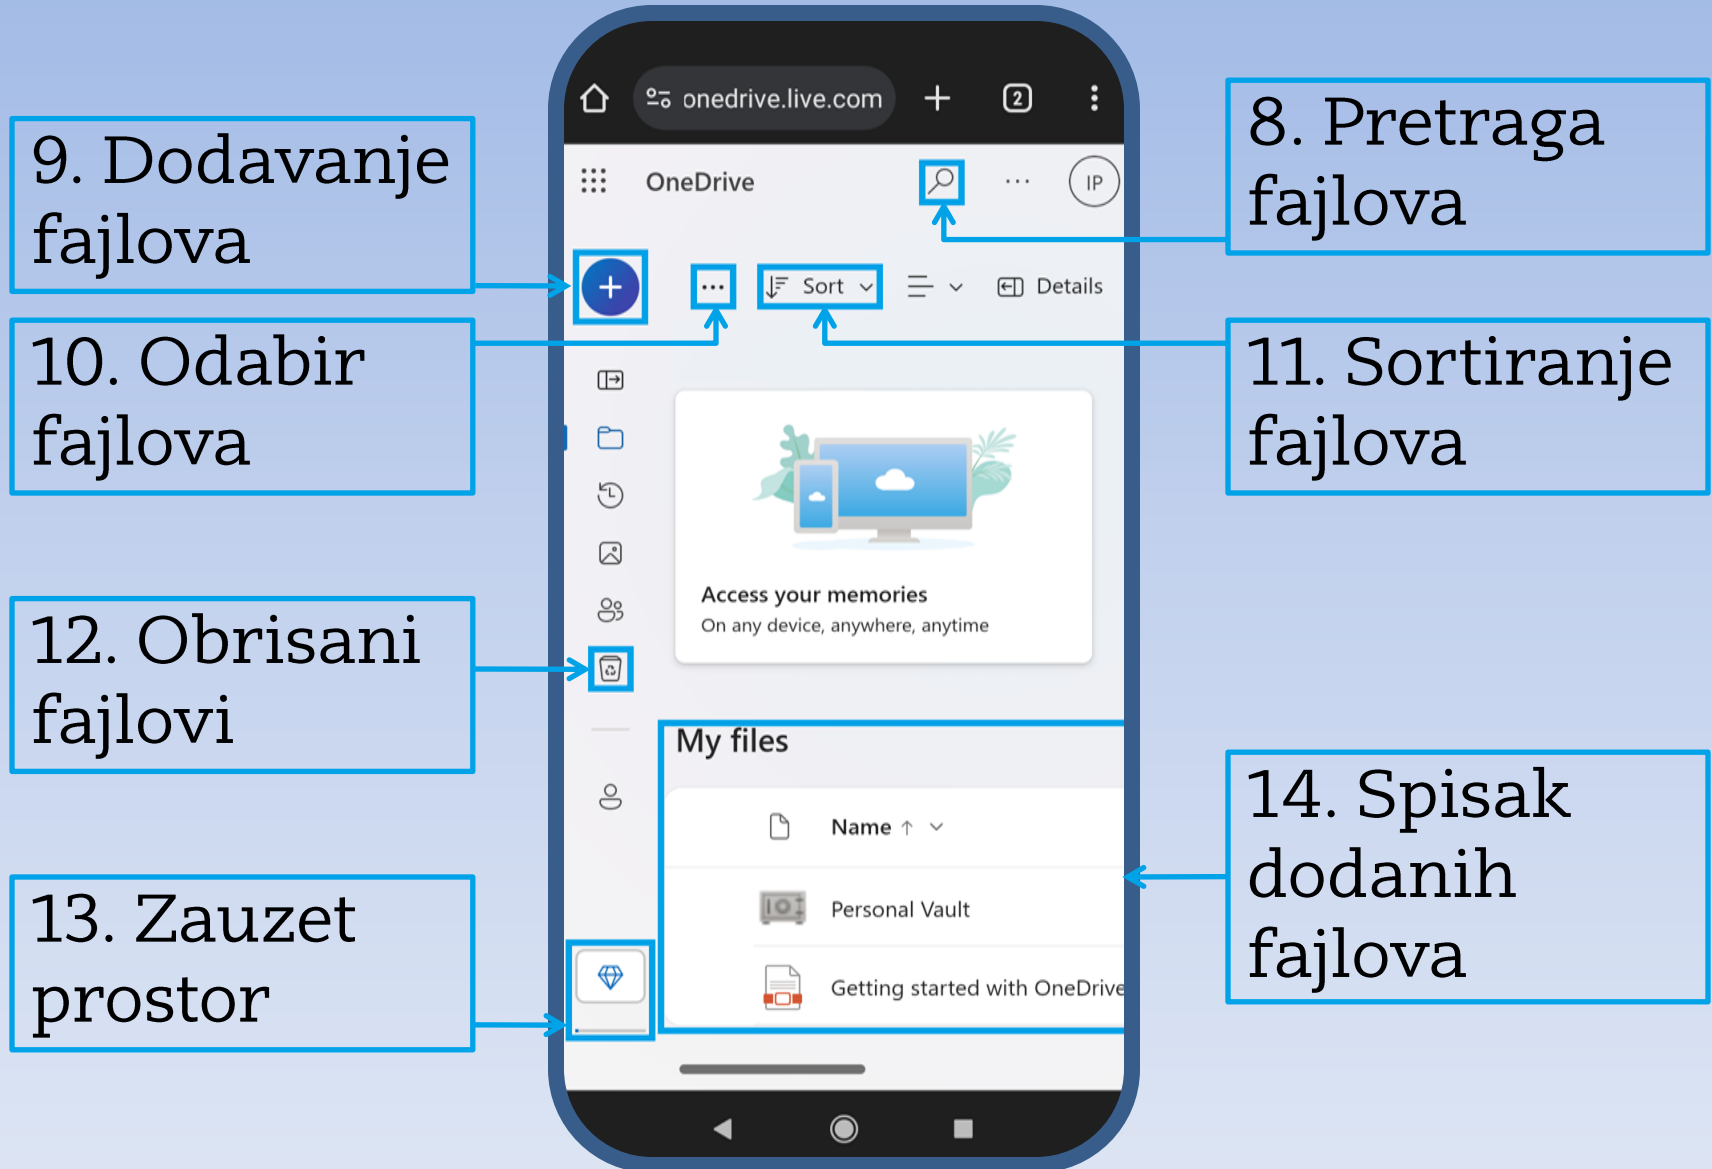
9. Dodavanje fajlova

10. Odabir fajlova

12. Obrisani fajlovi

13. Zauzet prostor

onedrive.live.com

2

OneDrive

IP

Sort

Details

Access your memories

On any device, anywhere, anytime

My files

Name

Personal Vault

Getting started with OneDrive

8. Pretraga fajlova

11. Sortiranje fajlova

14. Spisak dodanih fajlova